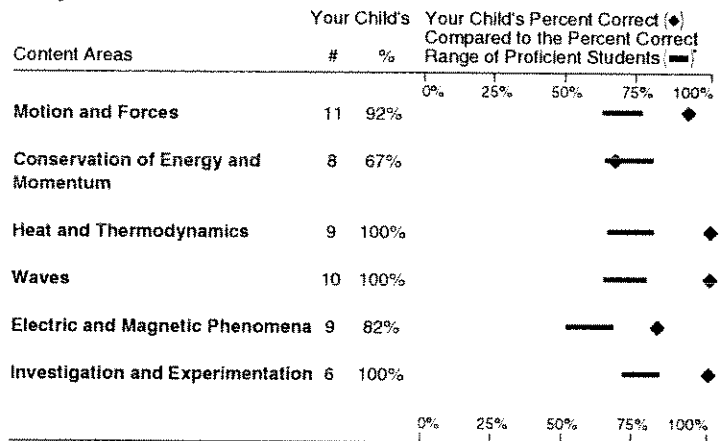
| Content Areas | Your Child's # | Your Child's % | Your Child's Percent Correct (◆) Compared to the Percent Correct Range of Proficient Students (▬)* |
|---|---|---|---|
| | | | 0% 25% 50% 75% 100% |
| Motion and Forces | 11 | 92% | |
| Conservation of Energy and Momentum | 8 | 67% | |
| Heat and Thermodynamics | 9 | 100% | |
| Waves | 10 | 100% | |
| Electric and Magnetic Phenomena | 9 | 82% | |
| Investigation and Experimentation | 6 | 100% | |
| | | | 0% 25% 50% 75% 100% |